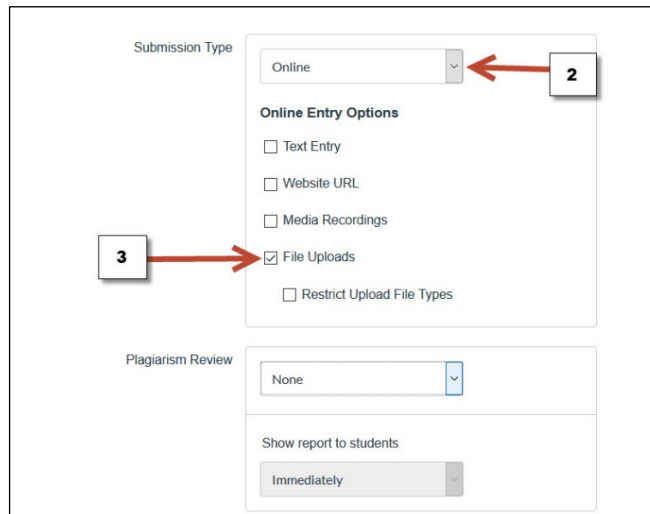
Submission Type

Online

2

Online Entry Options

☐ Text Entry

☐ Website URL

☐ Media Recordings

3

☑ File Uploads

☐ Restrict Upload File Types

Plagiarism Review

None

Show report to students

Immediately